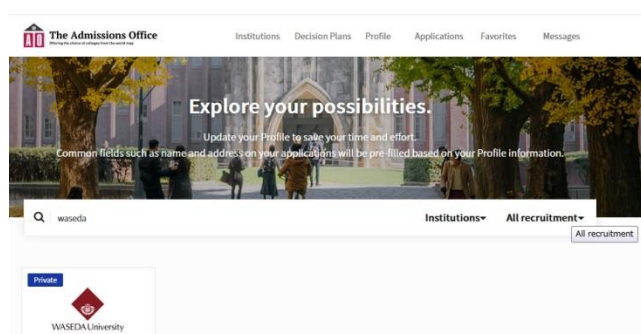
The Admissions Office
Offering the choice of colleges from the world map

Institutions Decision Plans Profile Applications Favorites Messages

Explore your possibilities.

Update your Profile to save your time and effort.
Common fields such as name and address on your applications will be pre-filled based on your Profile information.

waseda

Institutions▾ All recruitment▾

All recruitment

Private

WASEDA University